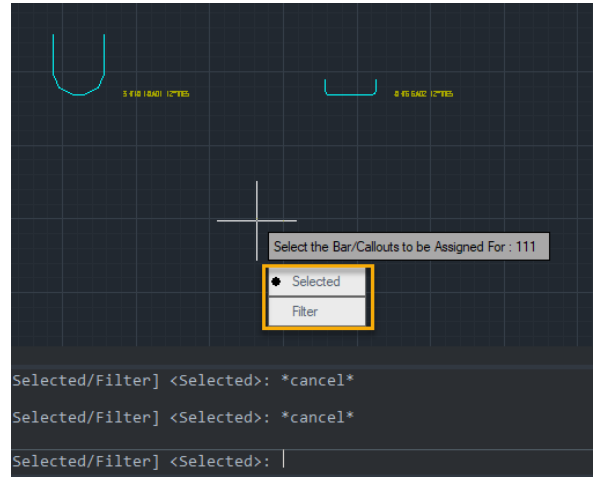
5 #10 14A01 12"TIES

8 #5 6A02 12"TIES

Select the Bar/Callouts to be Assigned For : 111

Selected

Filter

Selected/Filter] <Selected>: *cancel*

Selected/Filter] <Selected>: *cancel*

Selected/Filter] <Selected>: